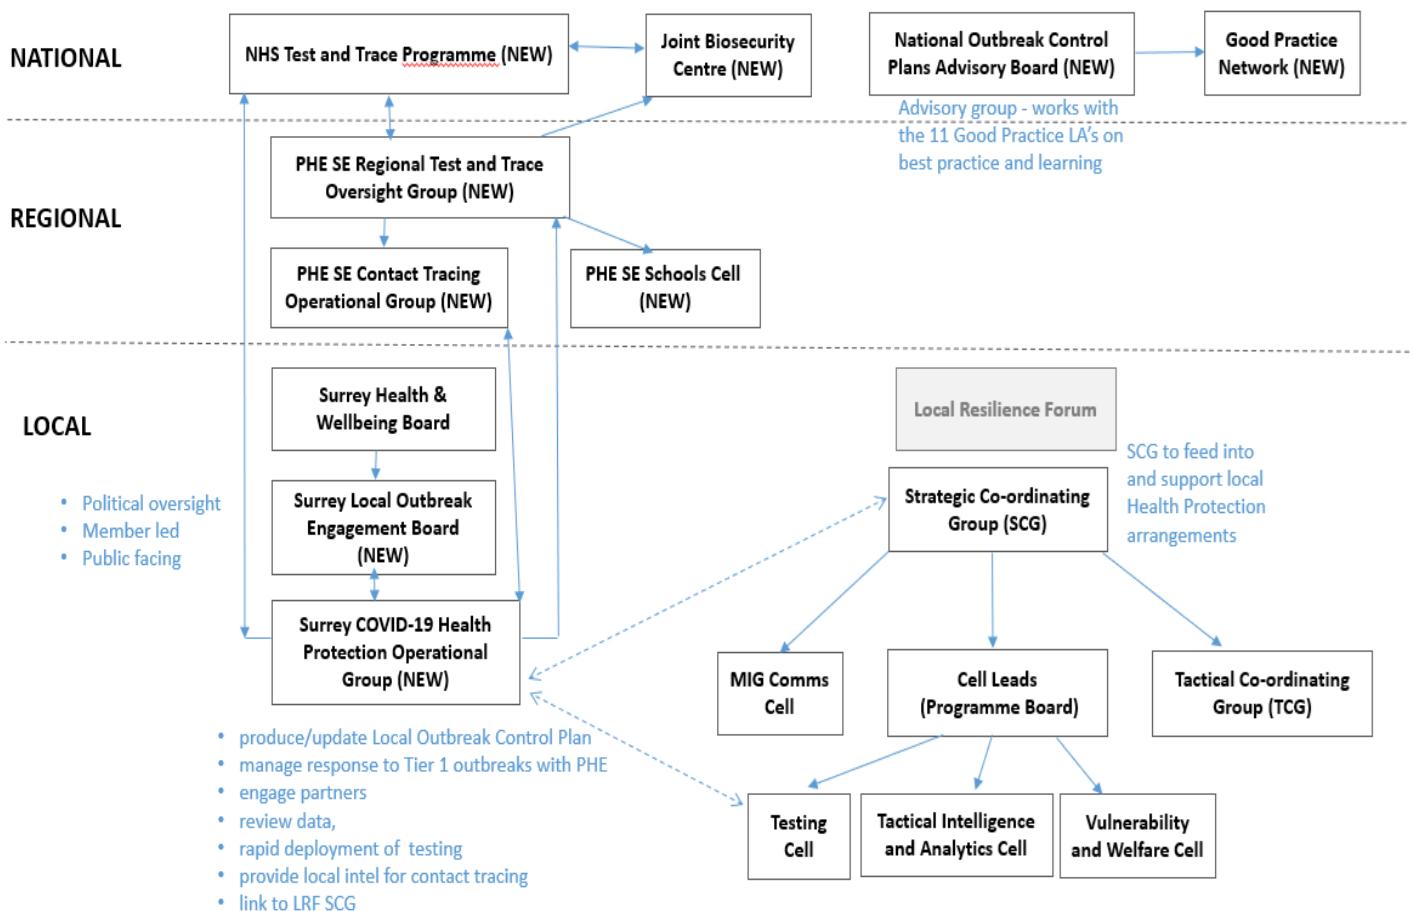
NATIONAL

NHS Test and Trace Programme (NEW)

Joint Biosecurity Centre (NEW)

National Outbreak Control Plans Advisory Board (NEW)

Good Practice Network (NEW)

Advisory group - works with the 11 Good Practice LA's on best practice and learning

REGIONAL

PHE SE Regional Test and Trace Oversight Group (NEW)

PHE SE Contact Tracing Operational Group (NEW)

PHE SE Schools Cell (NEW)

LOCAL

Surrey Health & Wellbeing Board

Surrey Local Outbreak Engagement Board (NEW)

Surrey COVID-19 Health Protection Operational Group (NEW)

- Political oversight
- Member led
- Public facing

Local Resilience Forum

Strategic Co-ordinating Group (SCG)

SCG to feed into and support local Health Protection arrangements

MIG Comms Cell

Cell Leads (Programme Board)

Tactical Co-ordinating Group (TCG)

Testing Cell

Tactical Intelligence and Analytics Cell

Vulnerability and Welfare Cell

- produce/update Local Outbreak Control Plan
- manage response to Tier 1 outbreaks with PHE
- engage partners
- review data,
- rapid deployment of testing
- provide local intel for contact tracing
- link to LRF SCG